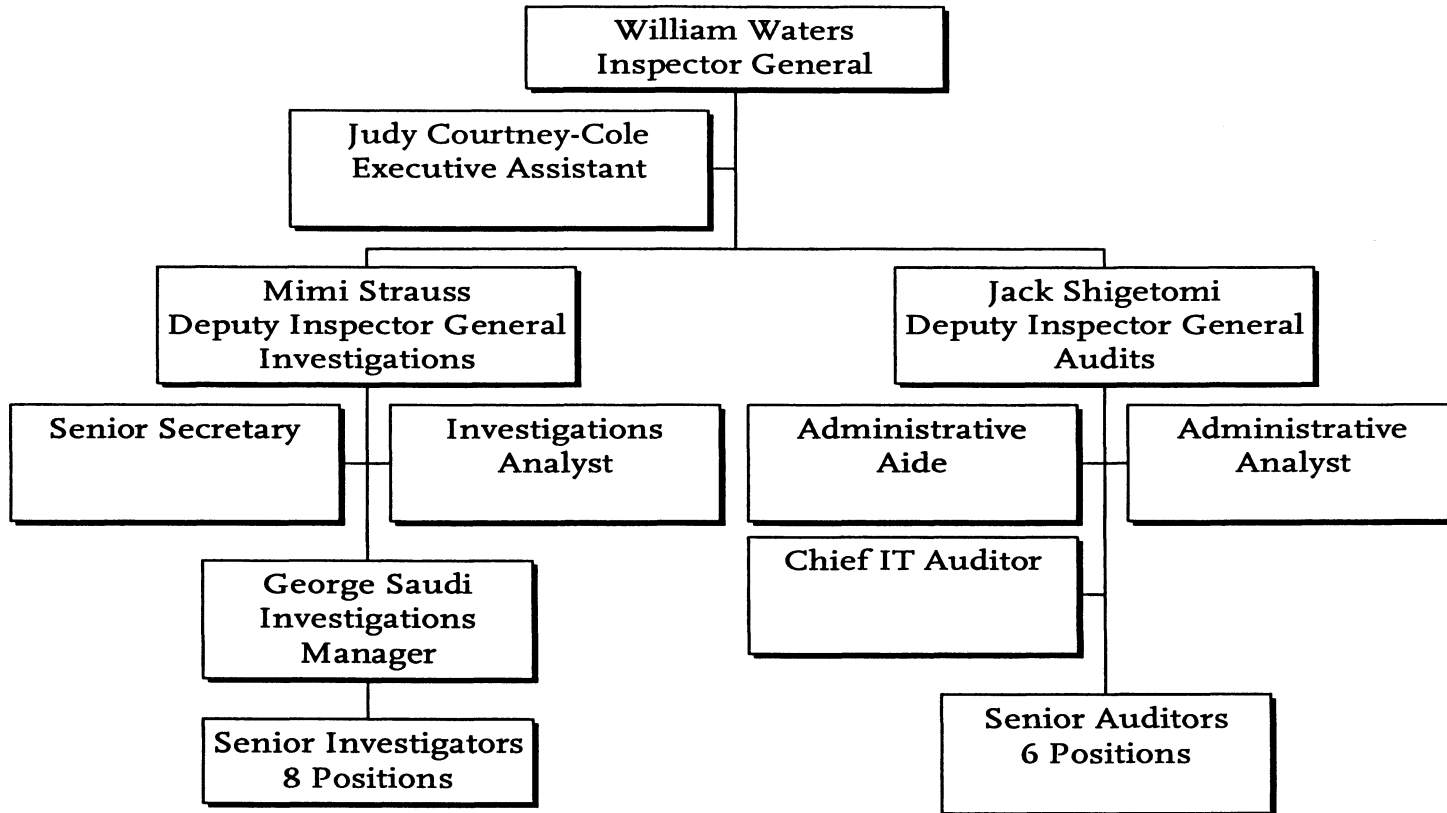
William Waters
Inspector General

Judy Courtney-Cole
Executive Assistant

Mimi Strauss
Deputy Inspector General
Investigations

Senior Secretary

Investigations
Analyst

George Saudi
Investigations
Manager

Senior Investigators
8 Positions

Jack Shigetomi
Deputy Inspector General
Audits

Administrative
Aide

Administrative
Analyst

Chief IT Auditor

Senior Auditors
6 Positions